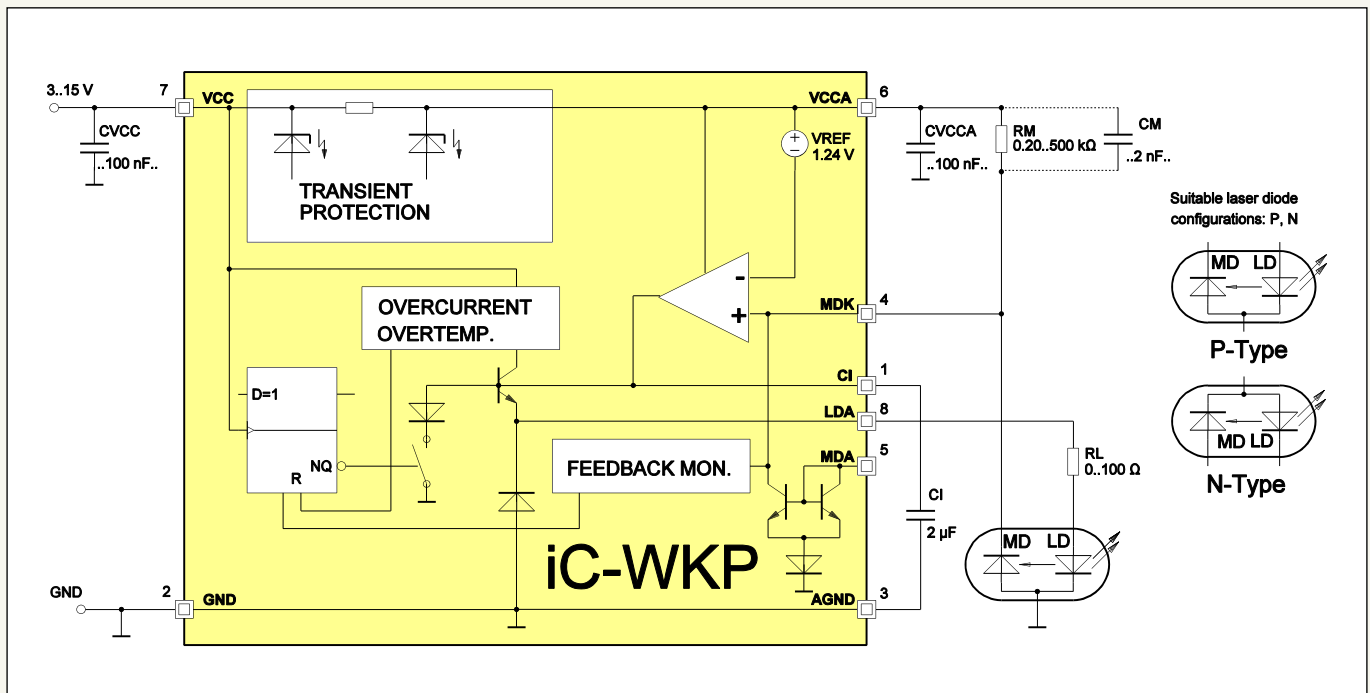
3..15 V
7
VCC
CVCC
..100 nF..
TRANSIENT PROTECTION
VCCA
6
VREF
1.24 V
CVCCA
..100 nF..
RM
0.20..500 kΩ
CM
..2 nF..
Suitable laser diode configurations: P, N
MD LD
P-Type
MD LD
N-Type
OVERCURRENT
OVERTEMP.
-
+
MDK
4
CI
1
LDA
8
MDA
5
D=1
NQ
R
FEEDBACK MON.
RL
0..100 Ω
CI
2 µF
MD LD
iC-WKP
GND
2
GND
AGND
3